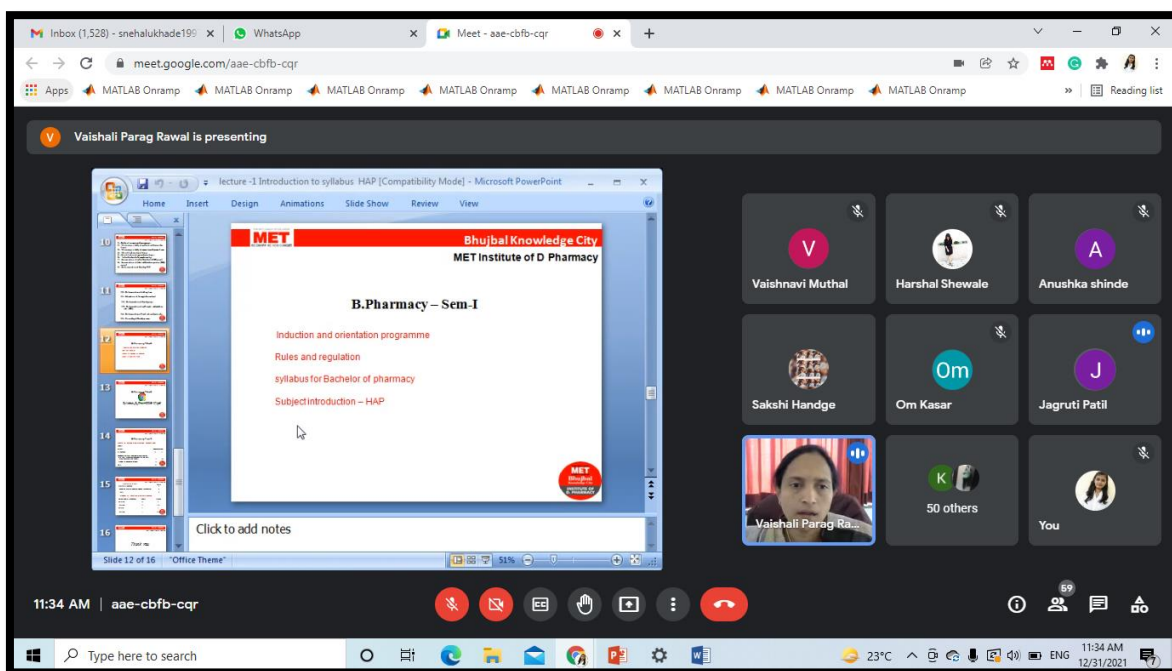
Inbox (1,528) - snehalukhade199 ×
WhatsApp ×
Meet - aae-cbfb-cqr ×
+

meet.google.com/aae-cbfb-cqr

Apps
MATLAB Onramp
MATLAB Onramp
MATLAB Onramp
MATLAB Onramp
MATLAB Onramp
MATLAB Onramp
MATLAB Onramp
MATLAB Onramp
» Reading list

V Vaishali Parag Rawal is presenting

lecture -1 Introduction to syllabus HAP [Compatibility Mode] - Microsoft PowerPoint

Home Insert Design Animations Slide Show Review View

10
11
12
13
14
15
16

MET
Bhujbal Knowledge City
MET Institute of D Pharmacy

B.Pharmacy – Sem-I

Induction and orientation programme
Rules and regulation
syllabus for Bachelor of pharmacy
Subject introduction – HAP

MET

Click to add notes

Slide 12 of 16 "Office Theme" 51%

V
Vaishnavi Muthal
Harshal Shewale
A
Anushka shinde
Sakshi Handge
Om
Om Kasar
J
Jagruti Patil
Vaishali Parag Ra...
K
50 others
You

11:34 AM | aae-cbfb-cqr

69

Type here to search
23°C ENG 11:34 AM 12/31/2021